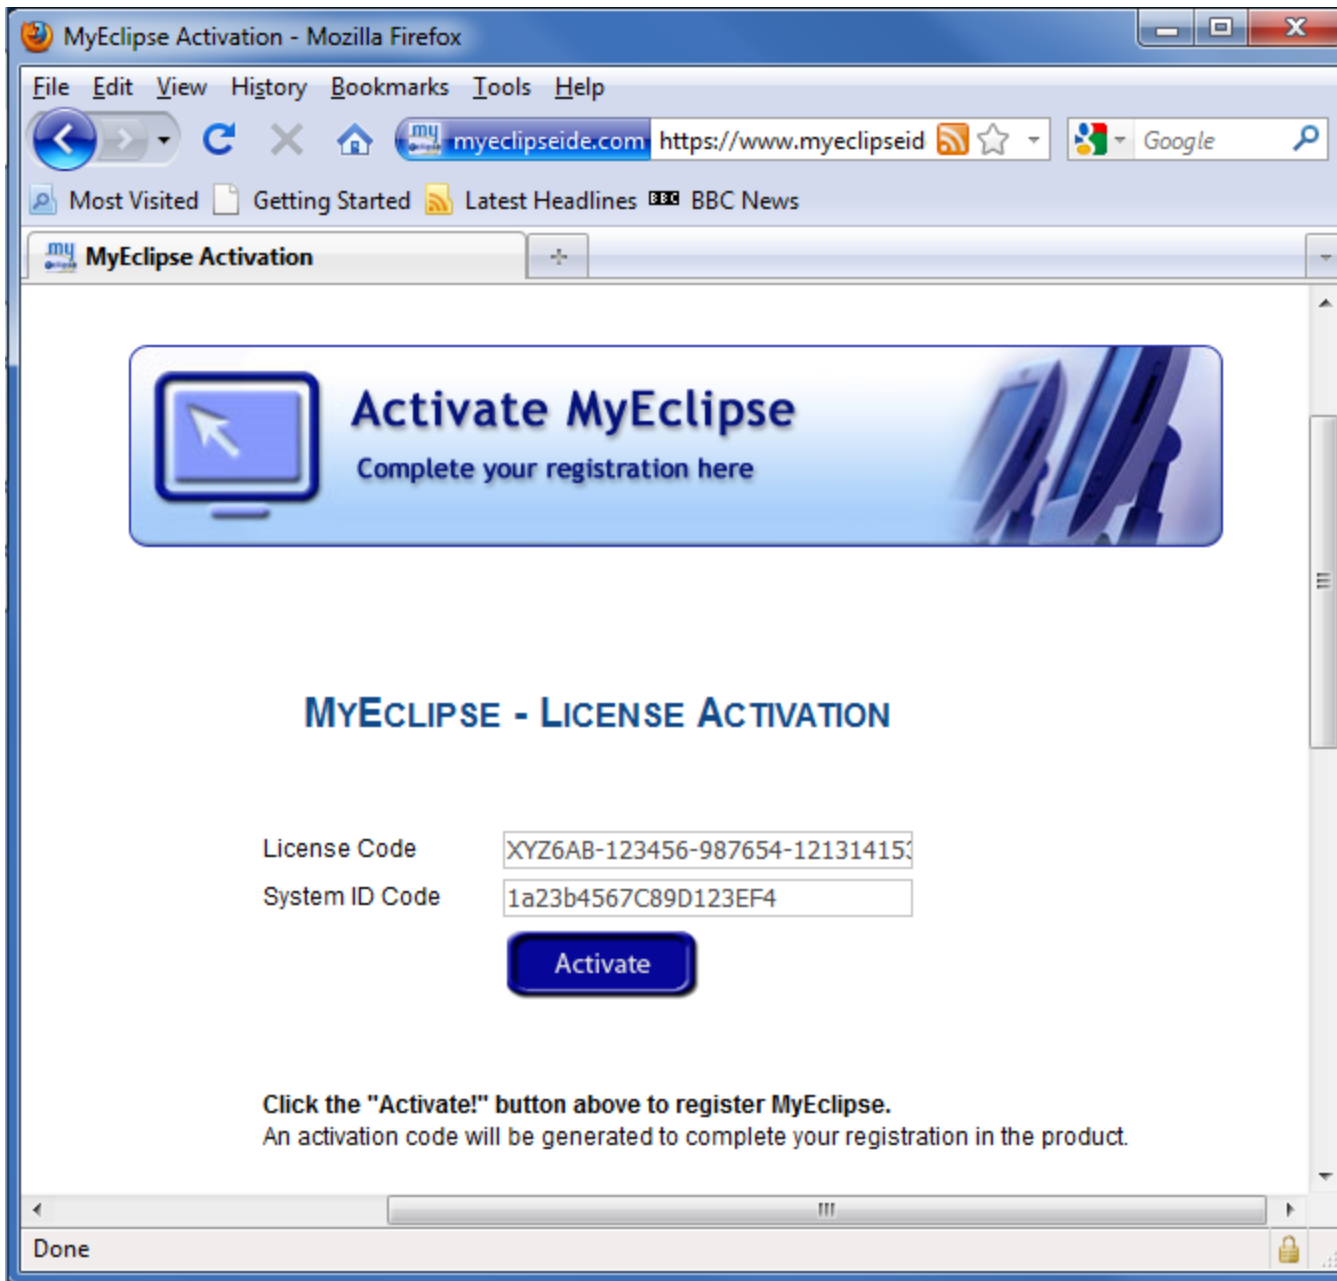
MyEclipse Activation - Mozilla Firefox

File Edit View History Bookmarks Tools Help

myeclipseide.com https://www.myeclipseid

Google

Most Visited Getting Started Latest Headlines BBC News

MyEclipse Activation

Activate MyEclipse

Complete your registration here

MYECLIPSE - LICENSE ACTIVATION

License Code XYZ6AB-123456-987654-12131415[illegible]

System ID Code 1a23b4567C89D123EF4

Activate

**Click the "Activate!" button above to register MyEclipse.**
An activation code will be generated to complete your registration in the product.

Done